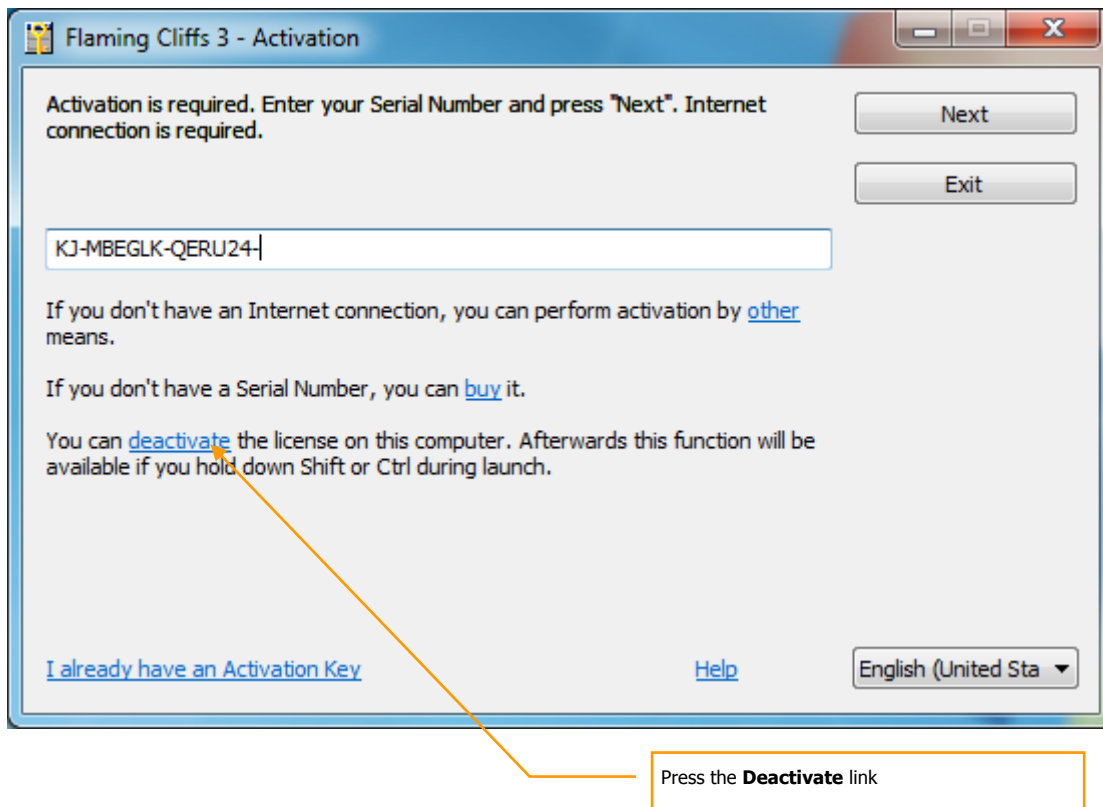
Flaming Cliffs 3 - Activation

Activation is required. Enter your Serial Number and press "Next". Internet connection is required.

Next

Exit

KJ-MBEGLK-QERU24-

If you don't have an Internet connection, you can perform activation by other means.

If you don't have a Serial Number, you can buy it.

You can deactivate the license on this computer. Afterwards this function will be available if you hold down Shift or Ctrl during launch.

I already have an Activation Key

Help

English (United Sta

Press the **Deactivate** link